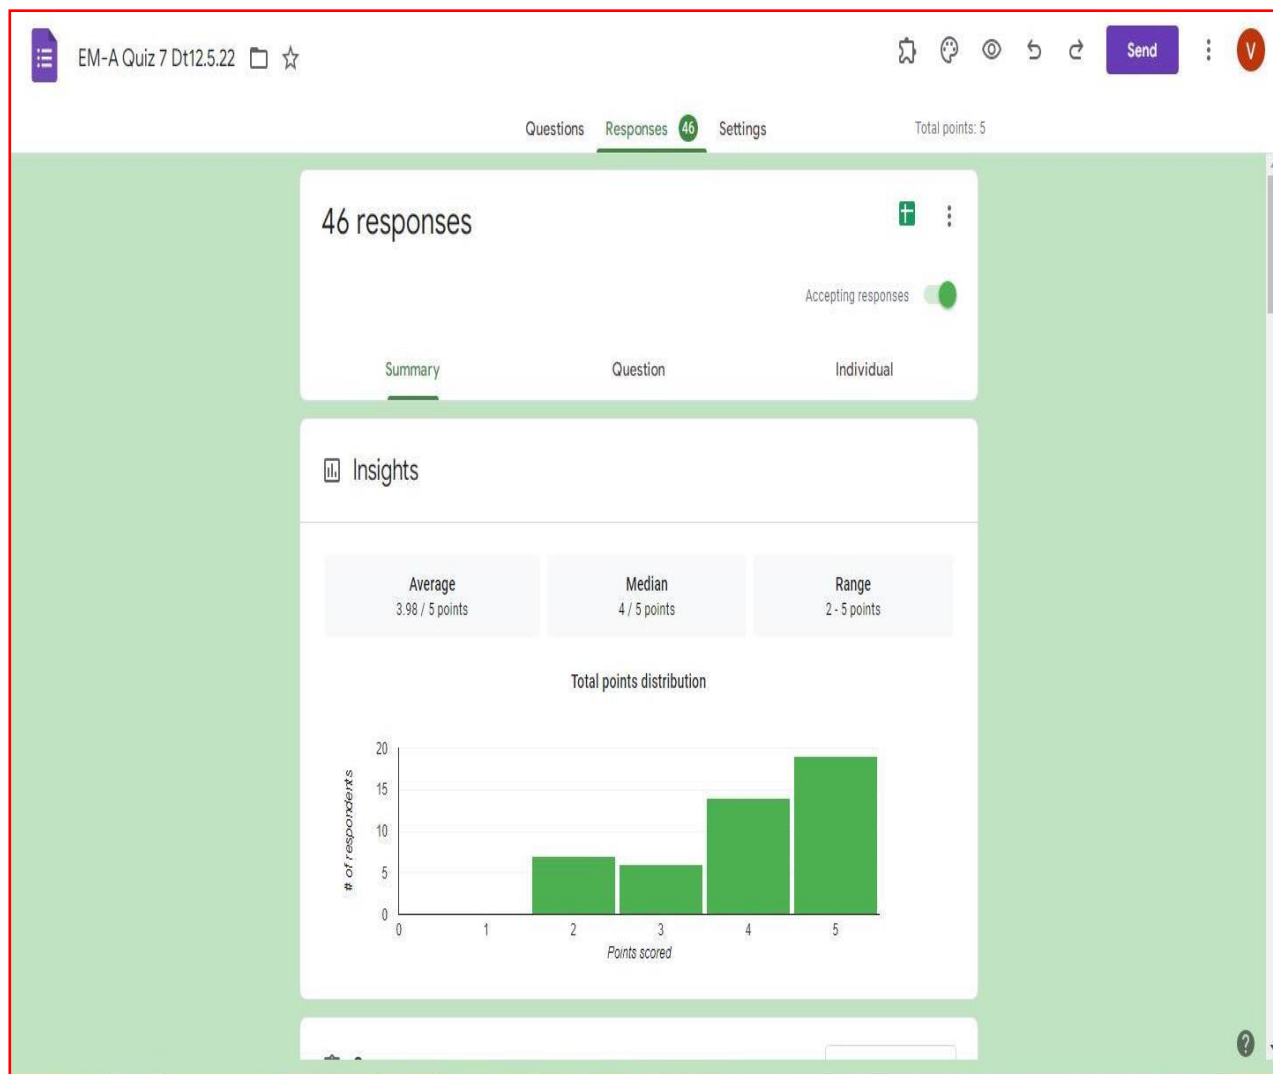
EM-A Quiz 7 Dt12.5.22

Send

V

Questions Responses 46 Settings

Total points: 5

46 responses

Accepting responses

Summary Question Individual

Insights

Average
3.98 / 5 points

Median
4 / 5 points

Range
2 - 5 points

Total points distribution

20
15
10
5
0

# of respondents

0 1 2 3 4 5

Points scored